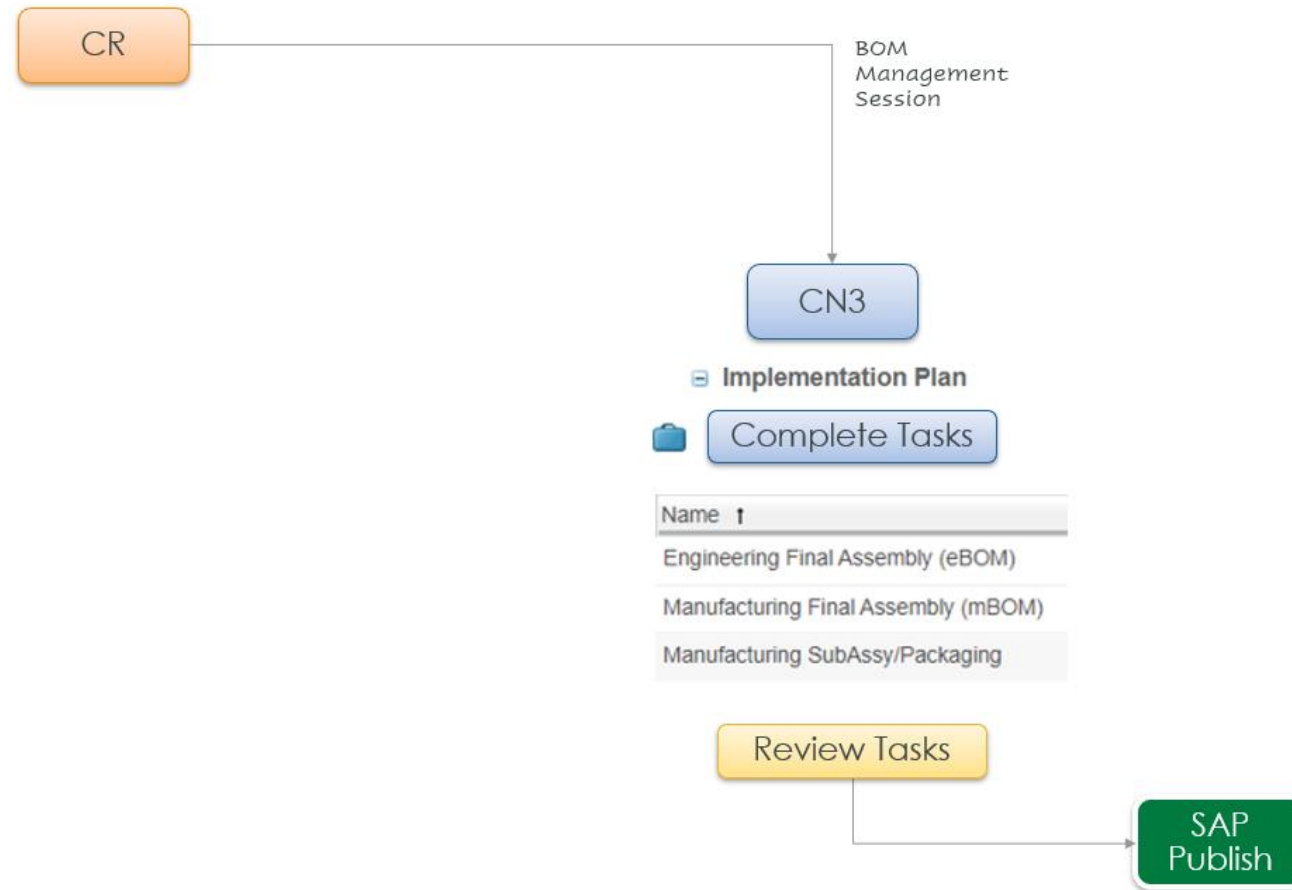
CR

BOM Management Session

CN3

Implementation Plan

Complete Tasks

| Name ↑ |
|---|
| Engineering Final Assembly (eBOM) |
| Manufacturing Final Assembly (mBOM) |
| Manufacturing SubAssy/Packaging |

Review Tasks

SAP Publish